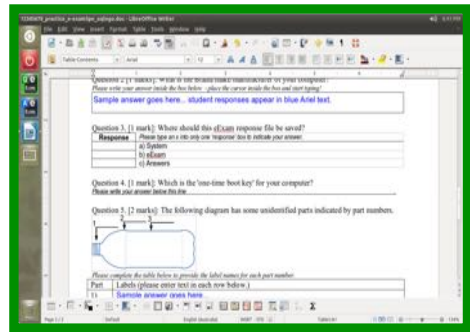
TEMPATE_practice_e-example_eulogs.doc - LibreOffice Writer

File Edit View Insert Format Table Tools Window Help

Table Contents | Arial | 12

Question 2 [1 marks]: What is the brand/make/manufacturer of your computer?
Please write your answer inside the box below - place the cursor inside the box and start typing!

Sample answer goes here... student responses appear in blue Ariel text.

Question 3. [1 mark]: Where should this eExam response file be saved?

| Response | Please type an x into only one 'response' box to indicate your answer. |
|---|---|
| | a) System |
| | b) eExam |
| | c) Answers |

Question 4. [1 mark]: Which is the 'one-time boot key' for your computer?
Please write your answer below this line

Question 5. [2 marks]: The following diagram has some unidentified parts indicated by part numbers.

1 2 3

Please complete the table below to provide the label names for each part number.

| Part | Labels (please enter text in each row below.) |
|---|---|
| 1) | Sample answer goes here |

Page 1 / 3